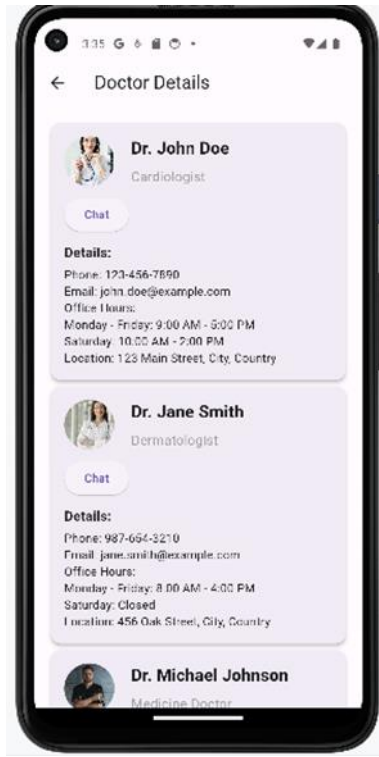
3:35 G

Doctor Details

Dr. John Doe
Cardiologist

Chat

Details:
Phone: 123-456-7890
Email: john.doe@example.com
Office Hours:
Monday - Friday: 9:00 AM - 5:00 PM
Saturday: 10:00 AM - 2:00 PM
Location: 123 Main Street, City, Country

Dr. Jane Smith
Dermatologist

Chat

Details:
Phone: 987-654-3210
Email: jane.smith@example.com
Office Hours:
Monday - Friday: 8:00 AM - 4:00 PM
Saturday: Closed
Location: 456 Oak Street, City, Country

Dr. Michael Johnson
Medicine Doctor